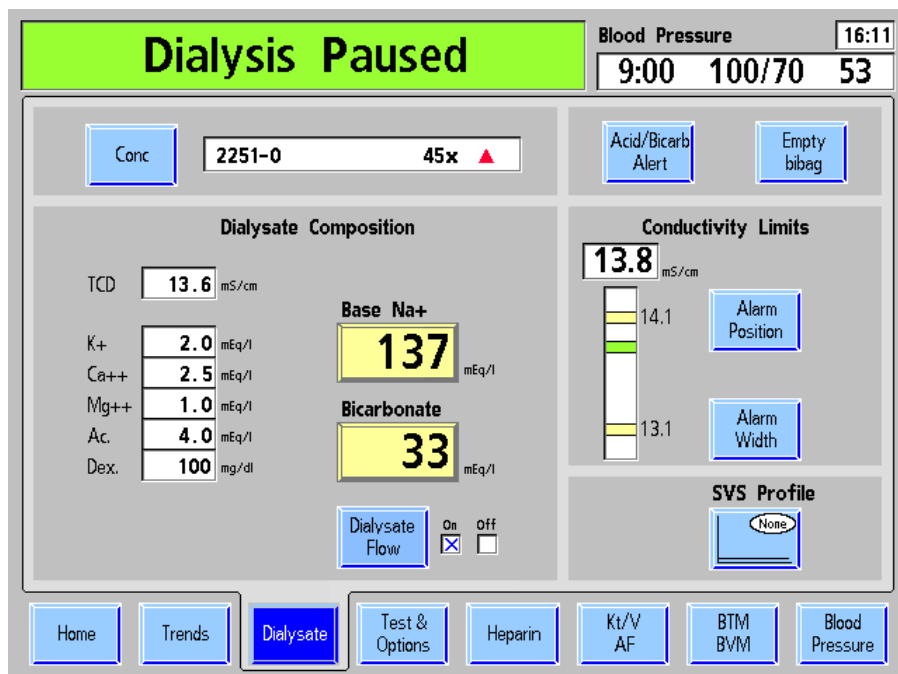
Dialysis Paused

Blood Pressure 16:11
9:00 100/70 53

Conc
2251-0 45x ▲

Acid/Bicarb Alert
Empty bibag

Dialysate Composition

| | | |
|---|---|---|
| TCD | 13.6 | mS/cm |
| K+ | 2.0 | mEq/l |
| Ca++ | 2.5 | mEq/l |
| Mg++ | 1.0 | mEq/l |
| Ac. | 4.0 | mEq/l |
| Dex. | 100 | mg/dl |

Base Na+
137 mEq/l

Bicarbonate
33 mEq/l

Dialysate Flow
On ☒ Off ☐

Conductivity Limits
13.8 mS/cm
14.1
13.1
Alarm Position
Alarm Width

SVS Profile
None

Home
Trends
Dialysate
Test & Options
Heparin
Kt/V AF
BTM BVM
Blood Pressure